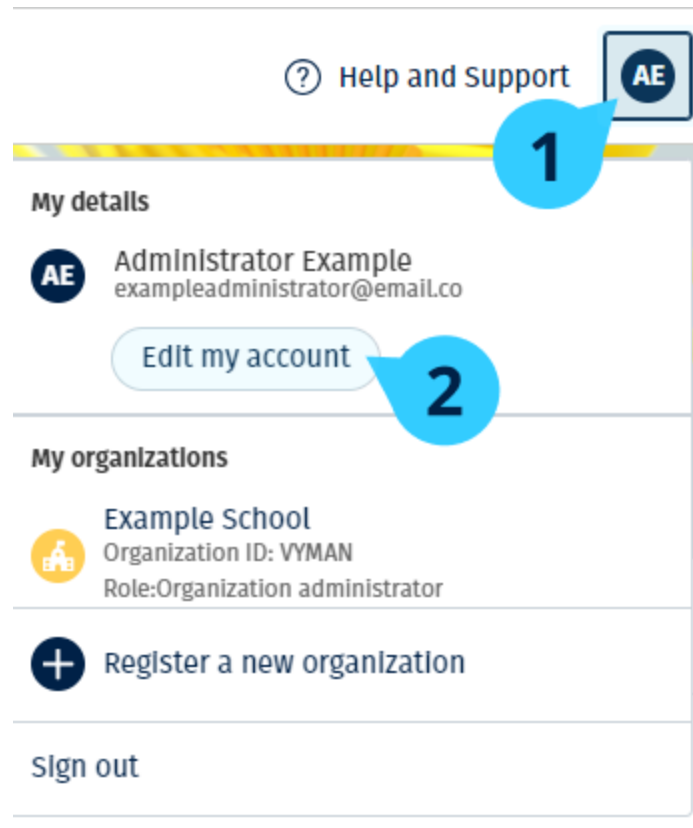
? Help and Support

AE

1

My details

AE

Administrator Example
exampleadministrator@email.co

Edit my account

2

My organizations

Example School
Organization ID: VYMAN
Role:Organization administrator

Register a new organization

Sign out